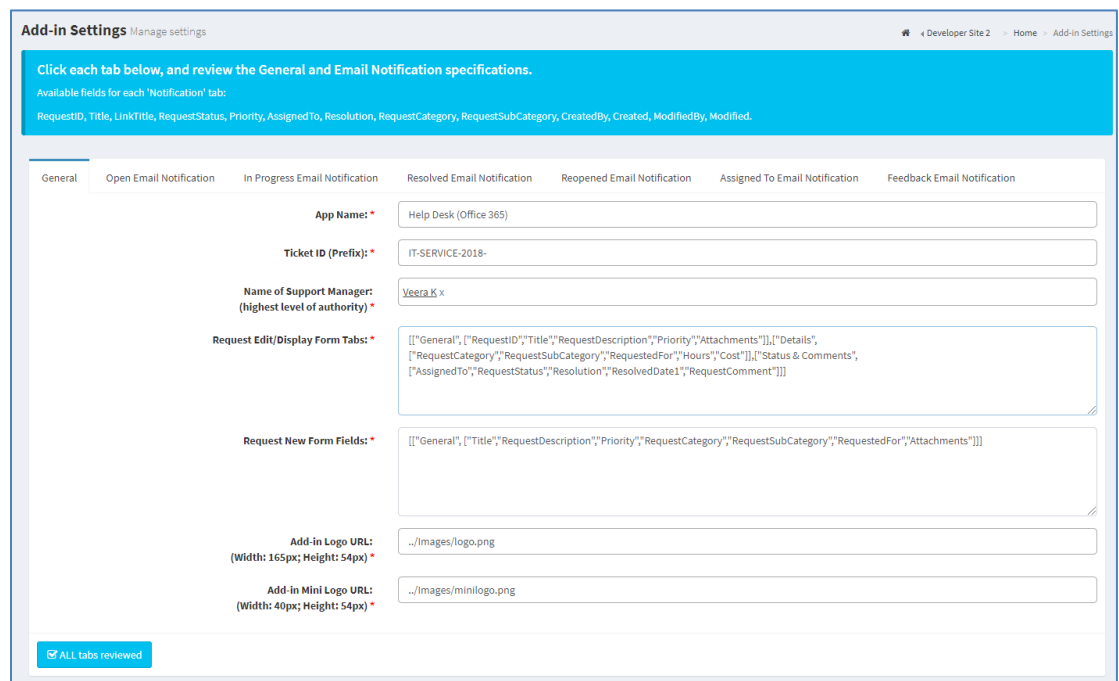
Add-in Settings Manage settings

‹ Developer Site 2 > Home > Add-in Settings

Click each tab below, and review the General and Email Notification specifications.

Available fields for each 'Notification' tab:

RequestID, Title, LinkTitle, RequestStatus, Priority, AssignedTo, Resolution, RequestCategory, RequestSubCategory, CreatedBy, Created, ModifiedBy, Modified.

General | Open Email Notification | In Progress Email Notification | Resolved Email Notification | Reopened Email Notification | Assigned To Email Notification | Feedback Email Notification

App Name: * Help Desk (Office 365)

Ticket ID (Prefix): * IT-SERVICE-2018-

Name of Support Manager: (highest level of authority) * Veera K x

Request Edit/Display Form Tabs: * [["General", ["RequestID","Title","RequestDescription","Priority","Attachments"]],["Details", ["RequestCategory","RequestSubCategory","RequestedFor","Hours","Cost"]],["Status & Comments", ["AssignedTo","RequestStatus","Resolution","ResolvedDate1","RequestComment"]]]

Request New Form Fields: * [["General", ["Title","RequestDescription","Priority","RequestCategory","RequestSubCategory","RequestedFor","Attachments"]]]

Add-in Logo URL: (Width: 165px; Height: 54px) * ../Images/logo.png

Add-in Mini Logo URL: (Width: 40px; Height: 54px) * ../Images/minilogo.png

ALL tabs reviewed